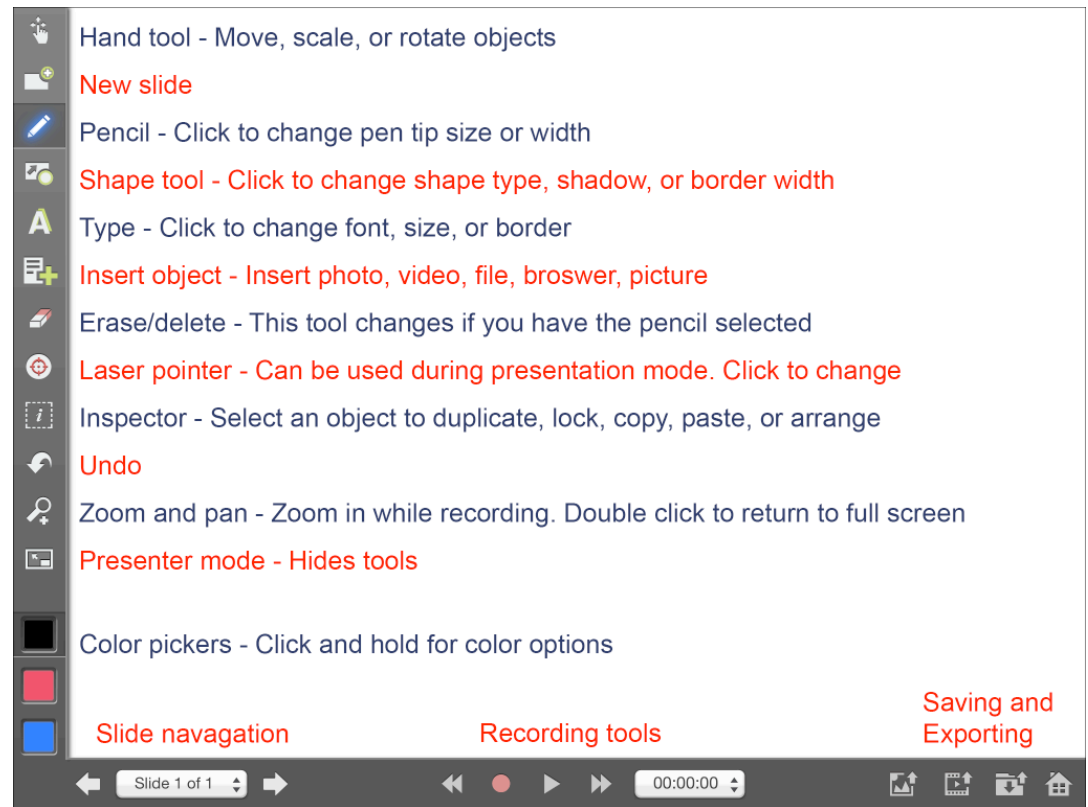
Hand tool - Move, scale, or rotate objects

New slide

Pencil - Click to change pen tip size or width

Shape tool - Click to change shape type, shadow, or border width

Type - Click to change font, size, or border

Insert object - Insert photo, video, file, broswer, picture

Erase/delete - This tool changes if you have the pencil selected

Laser pointer - Can be used during presentation mode. Click to change

Inspector - Select an object to duplicate, lock, copy, paste, or arrange

Undo

Zoom and pan - Zoom in while recording. Double click to return to full screen

Presenter mode - Hides tools

Color pickers - Click and hold for color options

Slide navagation

Recording tools

Saving and Exporting

Slide 1 of 1

00:00:00